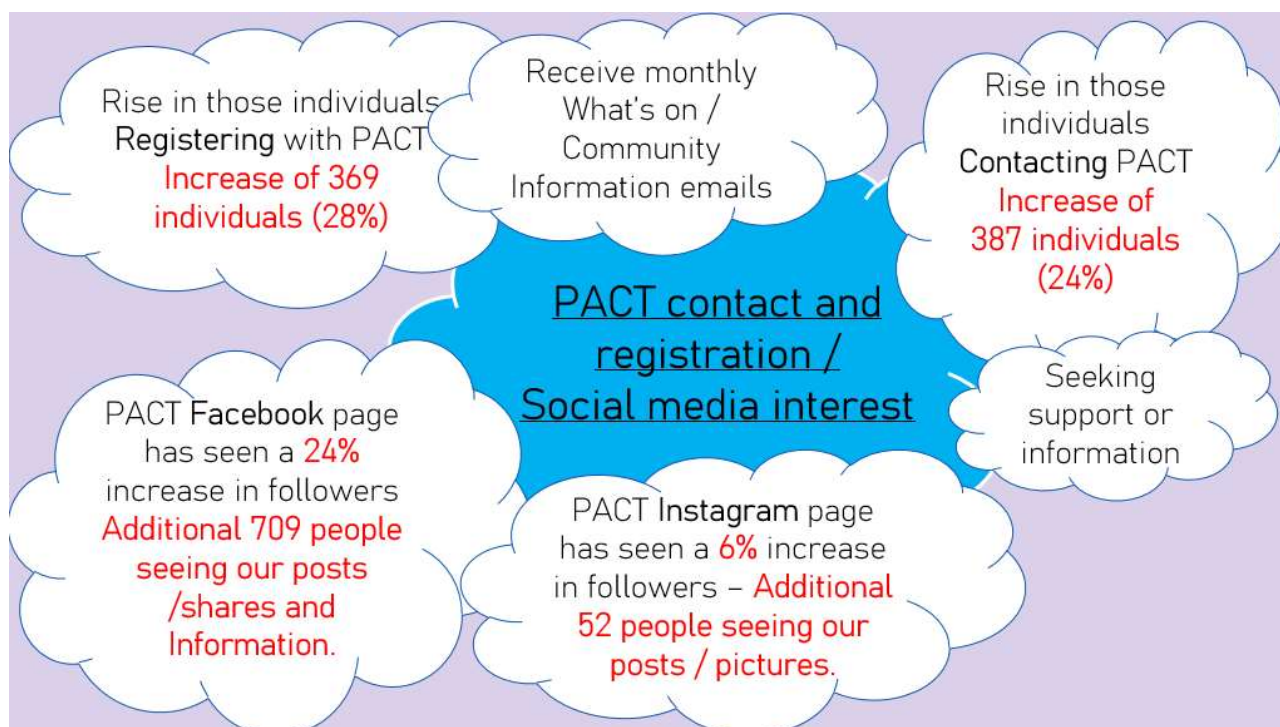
Rise in those individuals Registering with PACT Increase of 369 individuals (28%)

Receive monthly What's on / Community Information emails

Rise in those individuals Contacting PACT Increase of 387 individuals (24%)

PACT contact and registration / Social media interest

Seeking support or information

PACT Facebook page has seen a 24% increase in followers Additional 709 people seeing our posts /shares and Information.

PACT Instagram page has seen a 6% increase in followers – Additional 52 people seeing our posts / pictures.